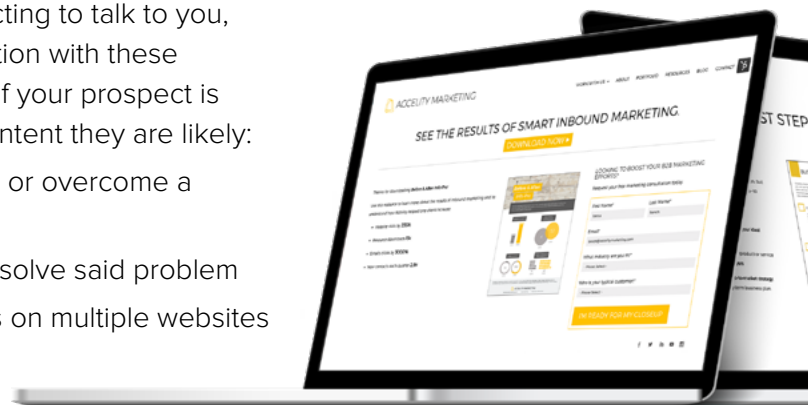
cting to talk to you, tion with these f your prospect is ntent they are likely:

or overcome a

solve said problem

s on multiple websites

ACCELITY MARKETING

WORK WITH US ABOUT PORTFOLIO RESOURCES BLOG CONTACT

SEE THE RESULTS OF SMART INBOUND MARKETING.

DOWNLOAD NOW

LOOKING TO BOOST YOUR B2B MARKETING EFFORTS?

I'M READY FOR MY CLOSEUP

ST STEP